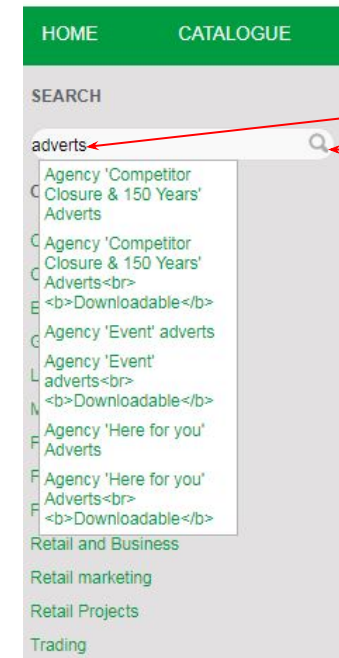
HOME CATALOGUE

SEARCH

adverts

Agency 'Competitor Closure & 150 Years' Adverts

Agency 'Competitor Closure & 150 Years' Adverts<br><b>Downloadable</b>

Agency 'Event' adverts

Agency 'Event' adverts<br><b>Downloadable</b>

Agency 'Here for you' Adverts

Agency 'Here for you' Adverts<br><b>Downloadable</b>

Retail and Business

Retail marketing

Retail Projects

Trading